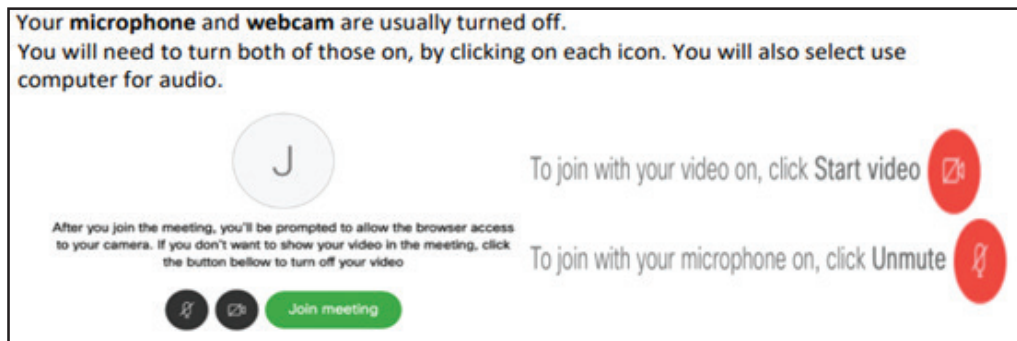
Your **microphone** and **webcam** are usually turned off.
You will need to turn both of those on, by clicking on each icon. You will also select use computer for audio.

J

After you join the meeting, you'll be prompted to allow the browser access to your camera. If you don't want to show your video in the meeting, click the button bellow to turn off your video

Join meeting

To join with your video on, click **Start video**

To join with your microphone on, click **Unmute**